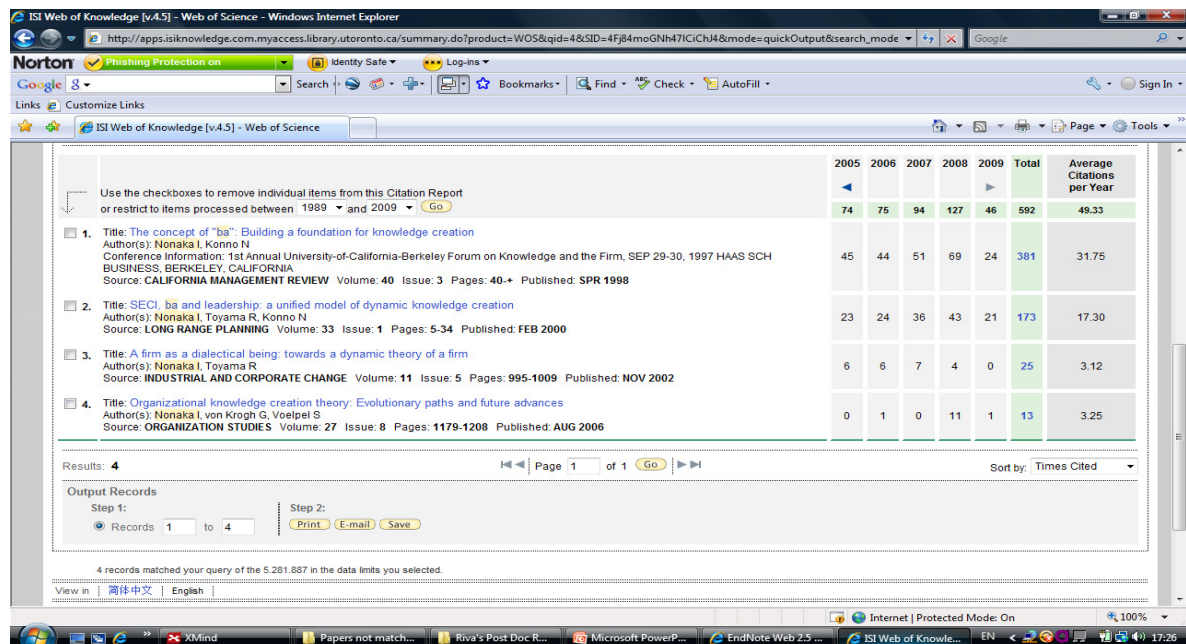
ISI Web of Knowledge [v.4.5] - Web of Science - Windows Internet Explorer

http://apps.isiknowledge.com.myaccess.library.utoronto.ca/summary.do?product=WOS&qid=4&SID=4Fj84moGNh47ICiChJ4&mode=quickOutput&search_mode

Google

Norton Phishing Protection on Identity Safe Log-ins

Google 8 Search Bookmarks Find Check AutoFill Sign In

Links Customize Links

ISI Web of Knowledge [v.4.5] - Web of Science

Page Tools

| | 2005 | 2006 | 2007 | 2008 | 2009 | Total | Average Citations per Year |
|---|---|---|---|---|---|---|---|
| Use the checkboxes to remove individual items from this Citation Report or restrict to items processed between 1989 and 2009 Go | 74 | 75 | 94 | 127 | 46 | 592 | 49.33 |
| 1. Title: The concept of "ba": Building a foundation for knowledge creation Author(s): Nonaka I, Konno N Conference Information: 1st Annual University-of-California-Berkeley Forum on Knowledge and the Firm, SEP 29-30, 1997 HAAS SCH BUSINESS, BERKELEY, CALIFORNIA Source: CALIFORNIA MANAGEMENT REVIEW Volume: 40 Issue: 3 Pages: 40-+ Published: SPR 1998 | 45 | 44 | 51 | 69 | 24 | 381 | 31.75 |
| 2. Title: SECI, ba and leadership: a unified model of dynamic knowledge creation Author(s): Nonaka I, Toyama R, Konno N Source: LONG RANGE PLANNING Volume: 33 Issue: 1 Pages: 5-34 Published: FEB 2000 | 23 | 24 | 36 | 43 | 21 | 173 | 17.30 |
| 3. Title: A firm as a dialectical being: towards a dynamic theory of a firm Author(s): Nonaka I, Toyama R Source: INDUSTRIAL AND CORPORATE CHANGE Volume: 11 Issue: 5 Pages: 995-1009 Published: NOV 2002 | 6 | 6 | 7 | 4 | 0 | 25 | 3.12 |
| 4. Title: Organizational knowledge creation theory: Evolutionary paths and future advances Author(s): Nonaka I, von Krogh G, Voelpel S Source: ORGANIZATION STUDIES Volume: 27 Issue: 8 Pages: 1179-1208 Published: AUG 2006 | 0 | 1 | 0 | 11 | 1 | 13 | 3.25 |

Results: 4

Page 1 of 1 Go

Sort by: Times Cited

Output Records
Step 1:
Records 1 to 4
Step 2:
Print E-mail Save

4 records matched your query of the 5,281,887 in the data limits you selected.

View in 简体中文 English

Internet | Protected Mode: On 100%

XMind Papers not match... Riva's Post Doc R... Microsoft PowerP... EndNote Web 2.5 ... ISI Web of Knowle... EN 17:26